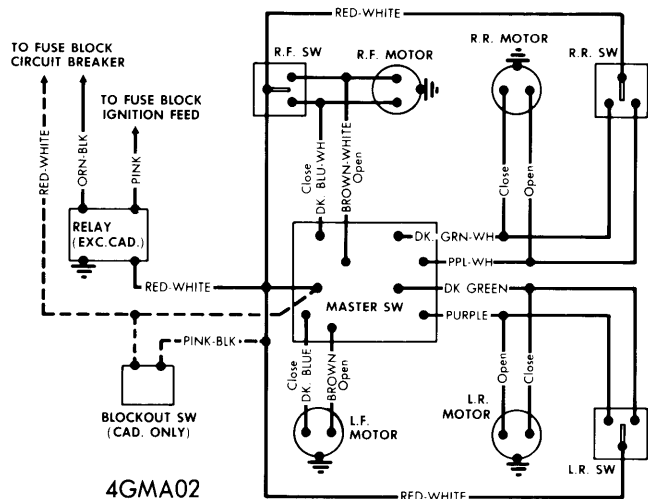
RED-WHITE
TO FUSE BLOCK CIRCUIT BREAKER
R.F. SW
R.F. MOTOR
R.R. MOTOR
R.R. SW
TO FUSE BLOCK IGNITION FEED
RED-WHITE
ORN-BLK
PINK
Close DK. BLU-WH
BROWN-WHITE Open
Close
Open
RELAY (EXC.CAD.)
DK. GRN-WH
PPL-WH
RED-WHITE
MASTER SW
DK GREEN
PURPLE
PINK-BLK
Close DK. BLUE
BROWN Open
Open
Close
BLOCKOUT SW (CAD. ONLY)
L.F. MOTOR
L.R. MOTOR
L.R. SW
4GMA02
RED-WHITE